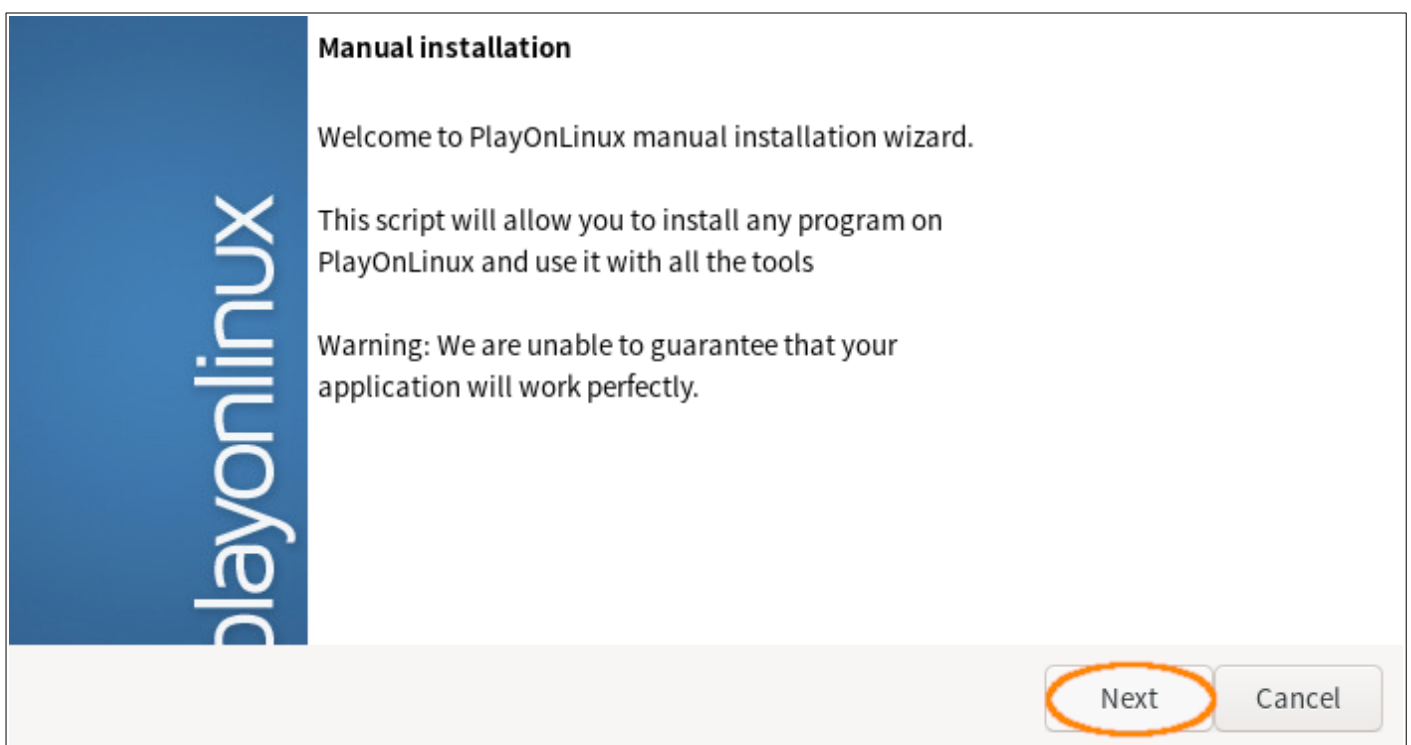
playonlinux

Manual installation

Welcome to PlayOnLinux manual installation wizard.

This script will allow you to install any program on PlayOnLinux and use it with all the tools

Warning: We are unable to guarantee that your application will work perfectly.

Next

Cancel